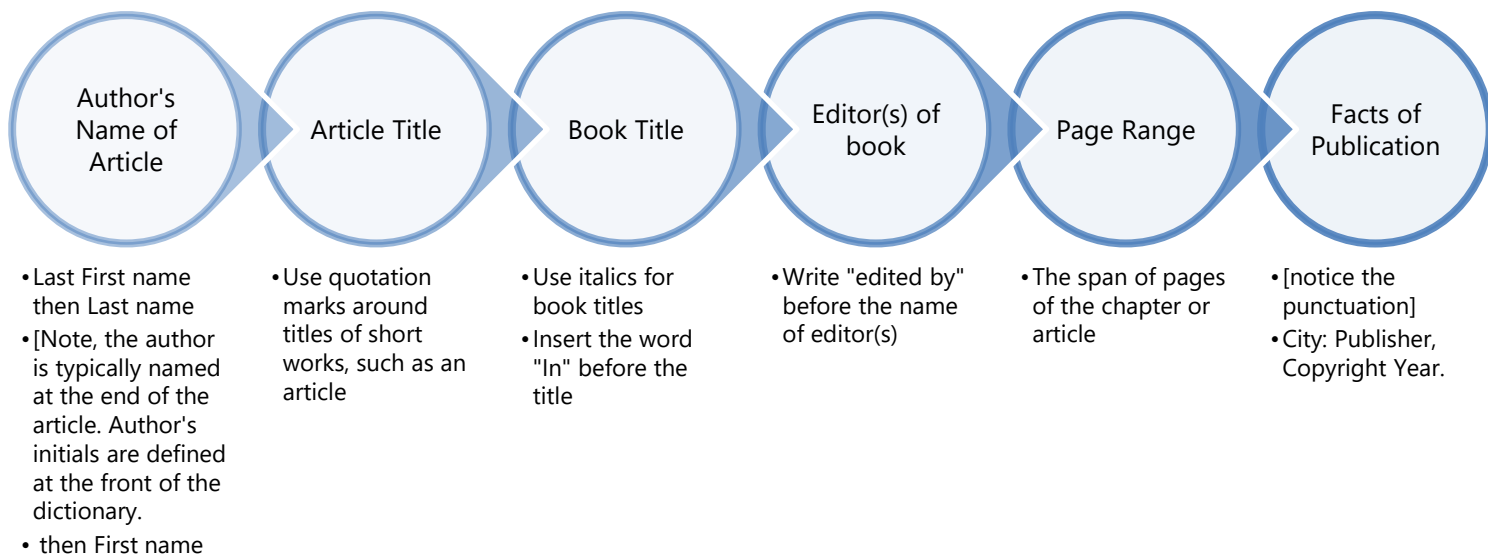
Author's Name of Article

Article Title

Book Title

Editor(s) of book

Page Range

Facts of Publication

• Last First name then Last name
• [Note, the author is typically named at the end of the article. Author's initials are defined at the front of the dictionary.
• then First name

• Use quotation marks around titles of short works, such as an article

• Use italics for book titles
• Insert the word "In" before the title

• Write "edited by" before the name of editor(s)

• The span of pages of the chapter or article

• [notice the punctuation]
• City: Publisher, Copyright Year.